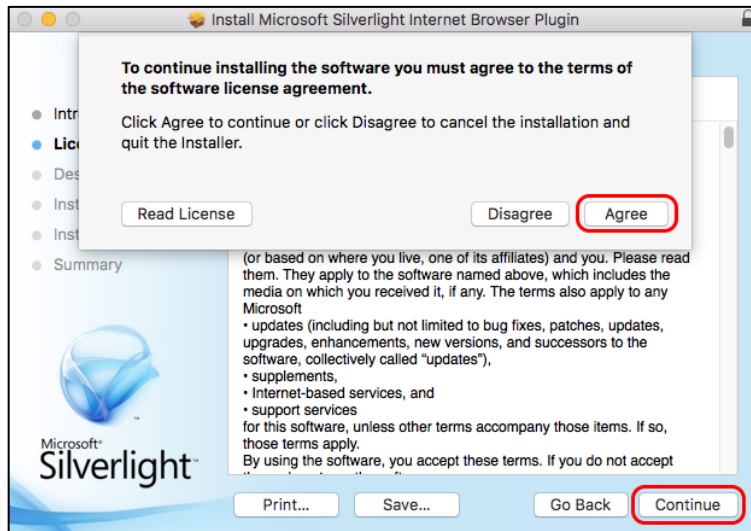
Install Microsoft Silverlight Internet Browser Plugin

To continue installing the software you must agree to the terms of the software license agreement.

Click Agree to continue or click Disagree to cancel the installation and quit the Installer.

Read License

Disagree

Agree

Intr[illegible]

Lic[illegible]

Des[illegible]

Inst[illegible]

Inst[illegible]

Summary

(or based on where you live, one of its affiliates) and you. Please read them. They apply to the software named above, which includes the media on which you received it, if any. The terms also apply to any Microsoft
• updates (including but not limited to bug fixes, patches, updates, upgrades, enhancements, new versions, and successors to the software, collectively called "updates"),
• supplements,
• Internet-based services, and
• support services
for this software, unless other terms accompany those items. If so, those terms apply.
By using the software, you accept these terms. If you do not accept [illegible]

Microsoft® Silverlight™

Print...

Save...

Go Back

Continue